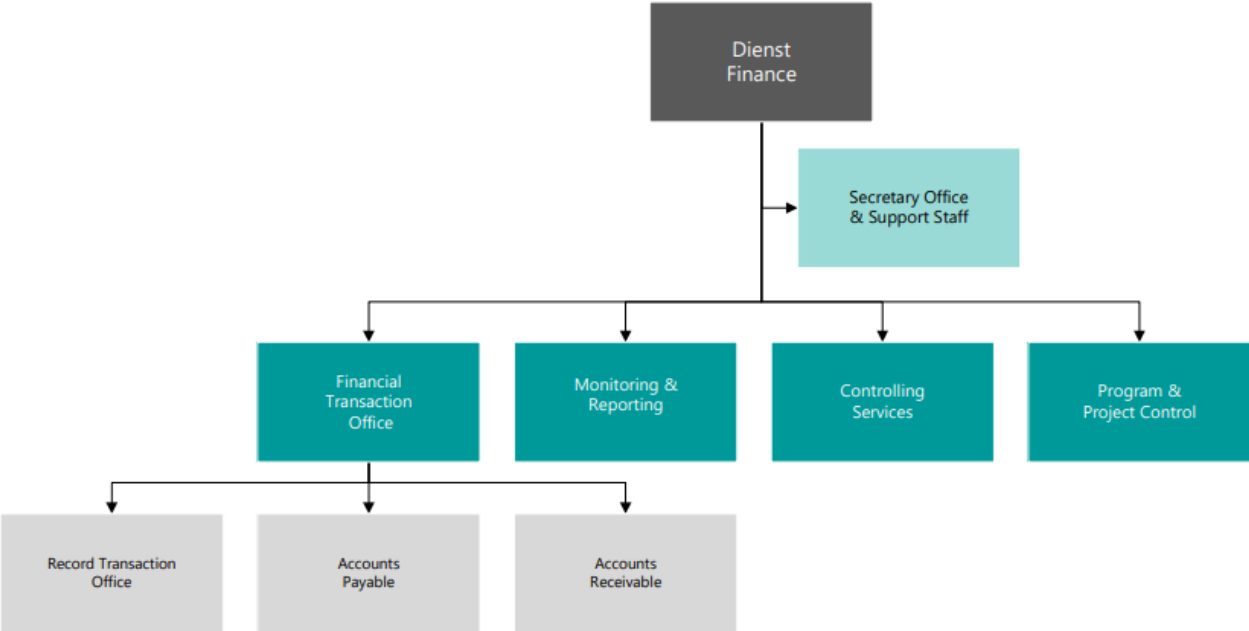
Dienst
Finance

Secretary Office
& Support Staff

Financial
Transaction
Office

Monitoring &
Reporting

Controlling
Services

Program &
Project Control

Record Transaction
Office

Accounts
Payable

Accounts
Receivable